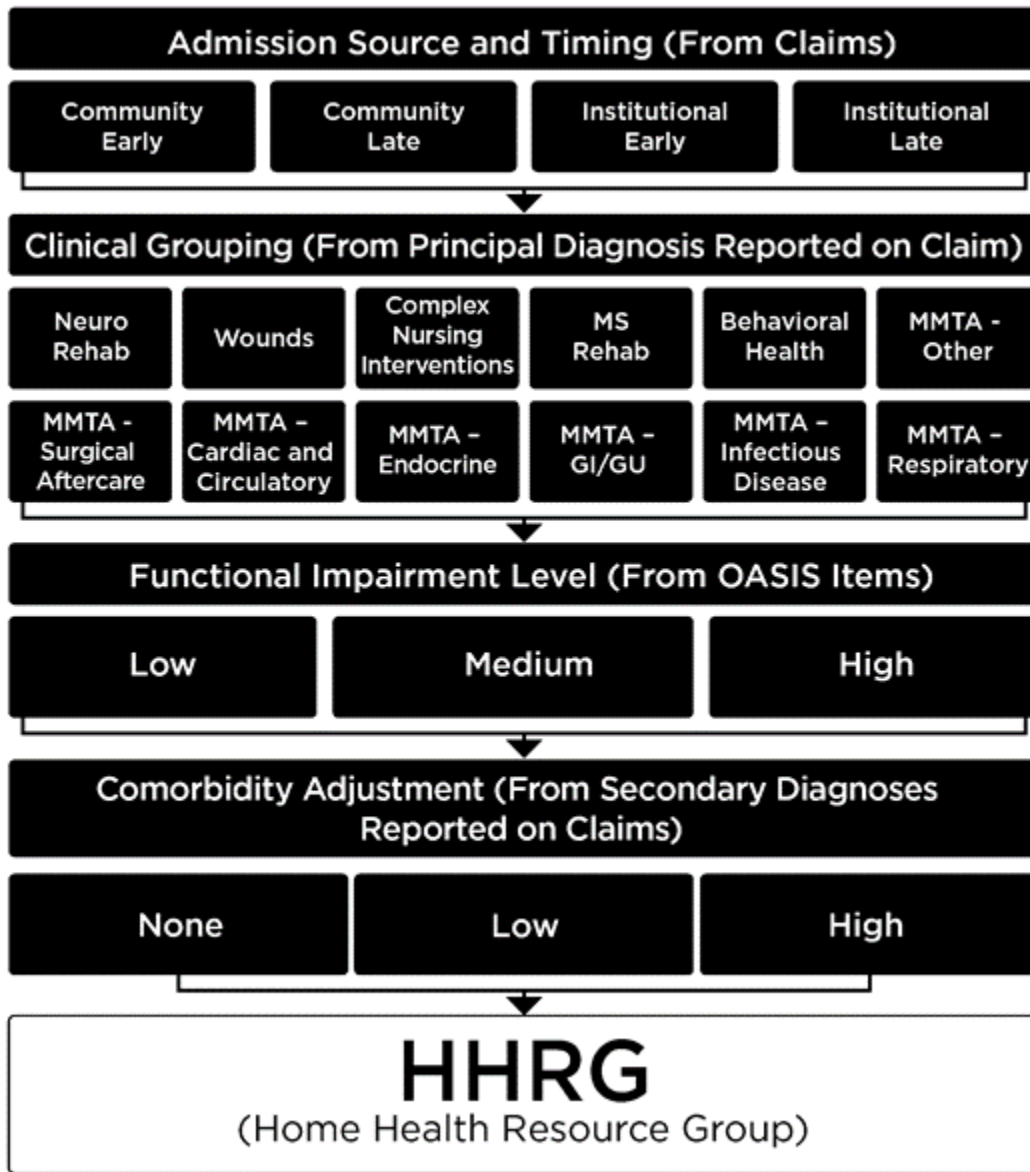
Admission Source and Timing (From Claims)

Community Early

Community Late

Institutional Early

Institutional Late

Clinical Grouping (From Principal Diagnosis Reported on Claim)

Neuro Rehab

Wounds

Complex Nursing Interventions

MS Rehab

Behavioral Health

MMTA - Other

MMTA - Surgical Aftercare

MMTA – Cardiac and Circulatory

MMTA – Endocrine

MMTA – GI/GU

MMTA – Infectious Disease

MMTA – Respiratory

Functional Impairment Level (From OASIS Items)

Low

Medium

High

Comorbidity Adjustment (From Secondary Diagnoses Reported on Claims)

None

Low

High

HHRG

(Home Health Resource Group)